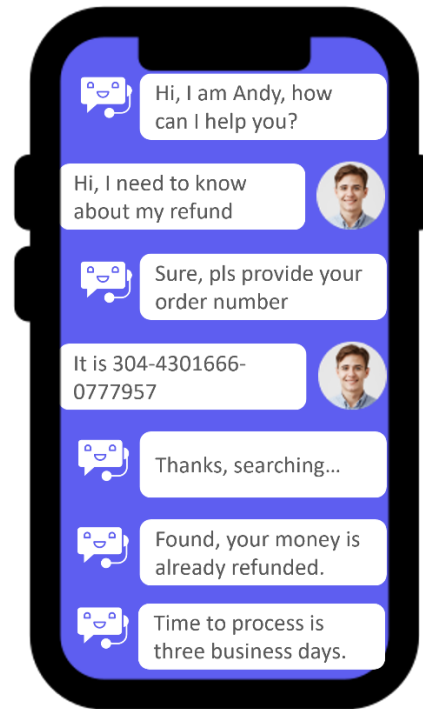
Hi, I am Andy, how can I help you?

Hi, I need to know about my refund

Sure, pls provide your order number

It is 304-4301666-0777957

Thanks, searching…

Found, your money is already refunded.

Time to process is three business days.